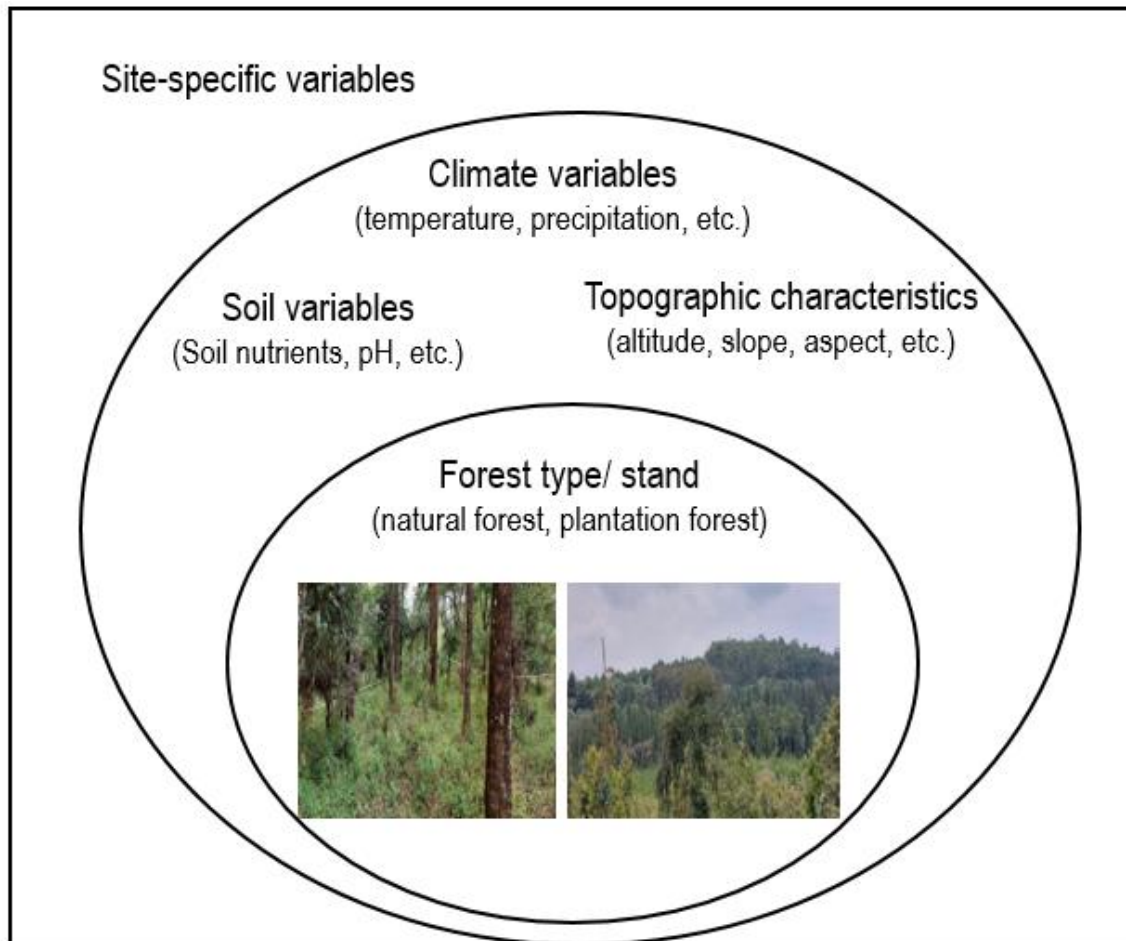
Site-specific variables

Climate variables
(temperature, precipitation, etc.)

Soil variables
(Soil nutrients, pH, etc.)

Topographic characteristics
(altitude, slope, aspect, etc.)

Forest type/ stand
(natural forest, plantation forest)